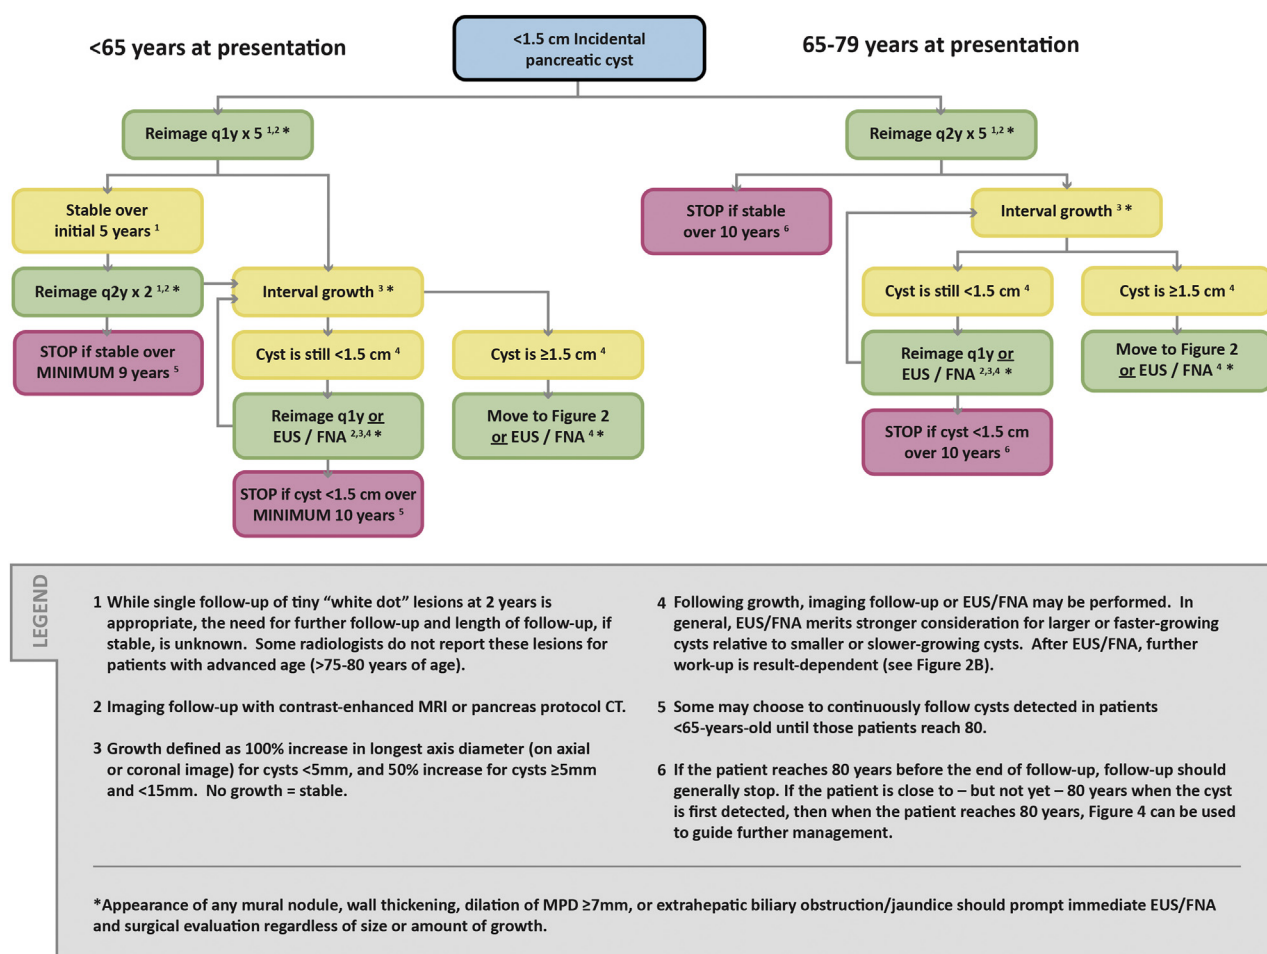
<65 years at presentation

<1.5 cm Incidental pancreatic cyst

65-79 years at presentation

Reimage q1y x 5 $^{1,2}$ *

Reimage q2y x 5 $^{1,2}$ *

Stable over initial 5 years $^{1}$

Reimage q2y x 2 $^{1,2}$ *

STOP if stable over MINIMUM 9 years $^{5}$

Interval growth $^{3}$ *

Cyst is still <1.5 cm $^{4}$

Reimage q1y or EUS / FNA $^{2,3,4}$ *

STOP if cyst <1.5 cm over MINIMUM 10 years $^{5}$

Cyst is ≥1.5 cm $^{4}$

Move to Figure 2 or EUS / FNA $^{4}$ *

STOP if stable over 10 years $^{6}$

Interval growth $^{3}$ *

Cyst is still <1.5 cm $^{4}$

Reimage q1y or EUS / FNA $^{2,3,4}$ *

STOP if cyst <1.5 cm over 10 years $^{6}$

Cyst is ≥1.5 cm $^{4}$

Move to Figure 2 or EUS / FNA $^{4}$ *

LEGEND

1 While single follow-up of tiny "white dot" lesions at 2 years is appropriate, the need for further follow-up and length of follow-up, if stable, is unknown. Some radiologists do not report these lesions for patients with advanced age (>75-80 years of age).

2 Imaging follow-up with contrast-enhanced MRI or pancreas protocol CT.

3 Growth defined as 100% increase in longest axis diameter (on axial or coronal image) for cysts <5mm, and 50% increase for cysts ≥5mm and <15mm. No growth = stable.

4 Following growth, imaging follow-up or EUS/FNA may be performed. In general, EUS/FNA merits stronger consideration for larger or faster-growing cysts relative to smaller or slower-growing cysts. After EUS/FNA, further work-up is result-dependent (see Figure 2B).

5 Some may choose to continuously follow cysts detected in patients <65-years-old until those patients reach 80.

6 If the patient reaches 80 years before the end of follow-up, follow-up should generally stop. If the patient is close to – but not yet – 80 years when the cyst is first detected, then when the patient reaches 80 years, Figure 4 can be used to guide further management.

*Appearance of any mural nodule, wall thickening, dilation of MPD ≥7mm, or extrahepatic biliary obstruction/jaundice should prompt immediate EUS/FNA and surgical evaluation regardless of size or amount of growth.